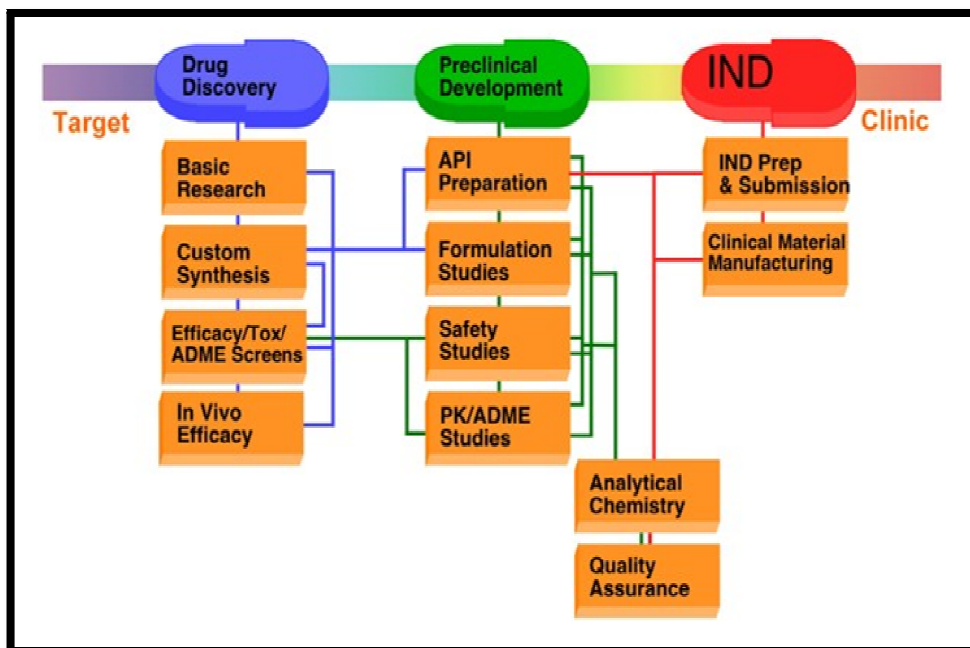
Target

Drug Discovery

Preclinical Development

IND

Clinic

Basic Research

Custom Synthesis

Efficacy/Tox/ ADME Screens

In Vivo Efficacy

API Preparation

Formulation Studies

Safety Studies

PK/ADME Studies

IND Prep & Submission

Clinical Material Manufacturing

Analytical Chemistry

Quality Assurance